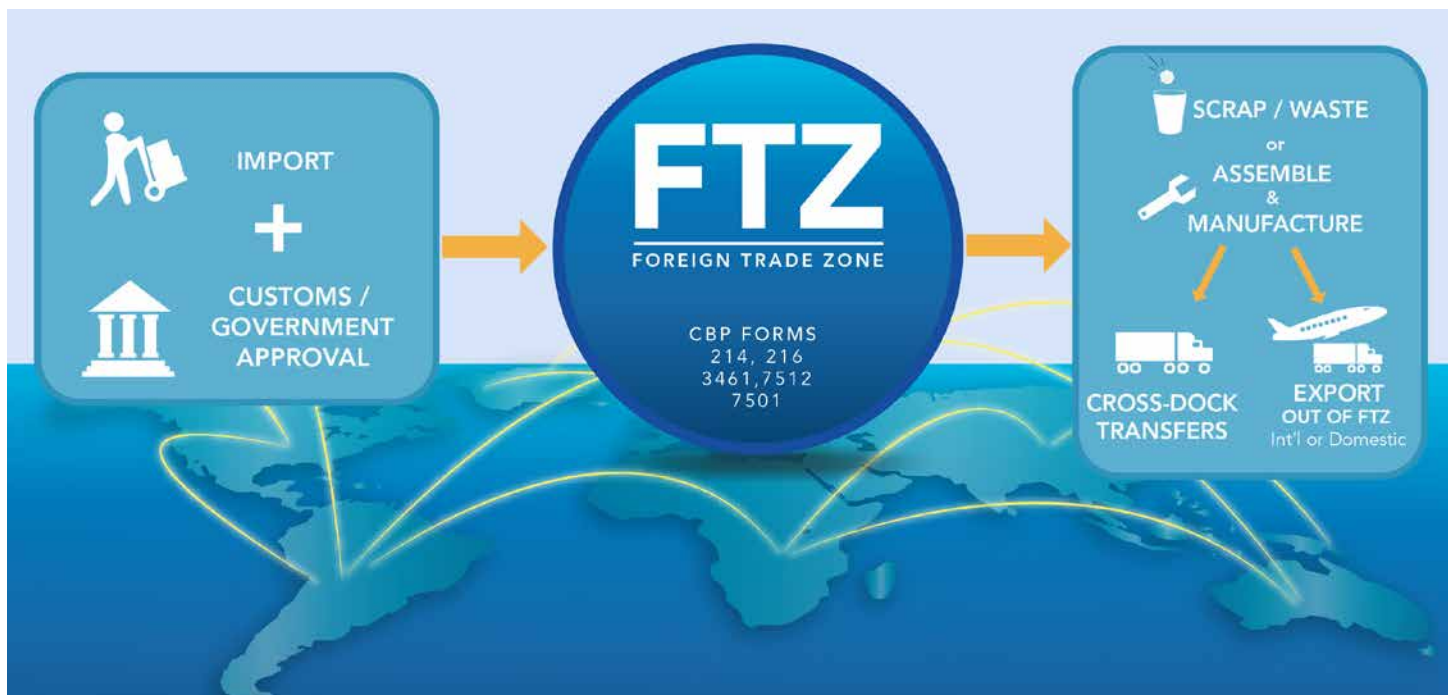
IMPORT

+

CUSTOMS / GOVERNMENT APPROVAL

FTZ

FOREIGN TRADE ZONE

CBP FORMS
214, 216
3461,7512
7501

SCRAP / WASTE

or

ASSEMBLE & MANUFACTURE

CROSS-DOCK TRANSFERS

EXPORT OUT OF FTZ
Int'l or Domestic